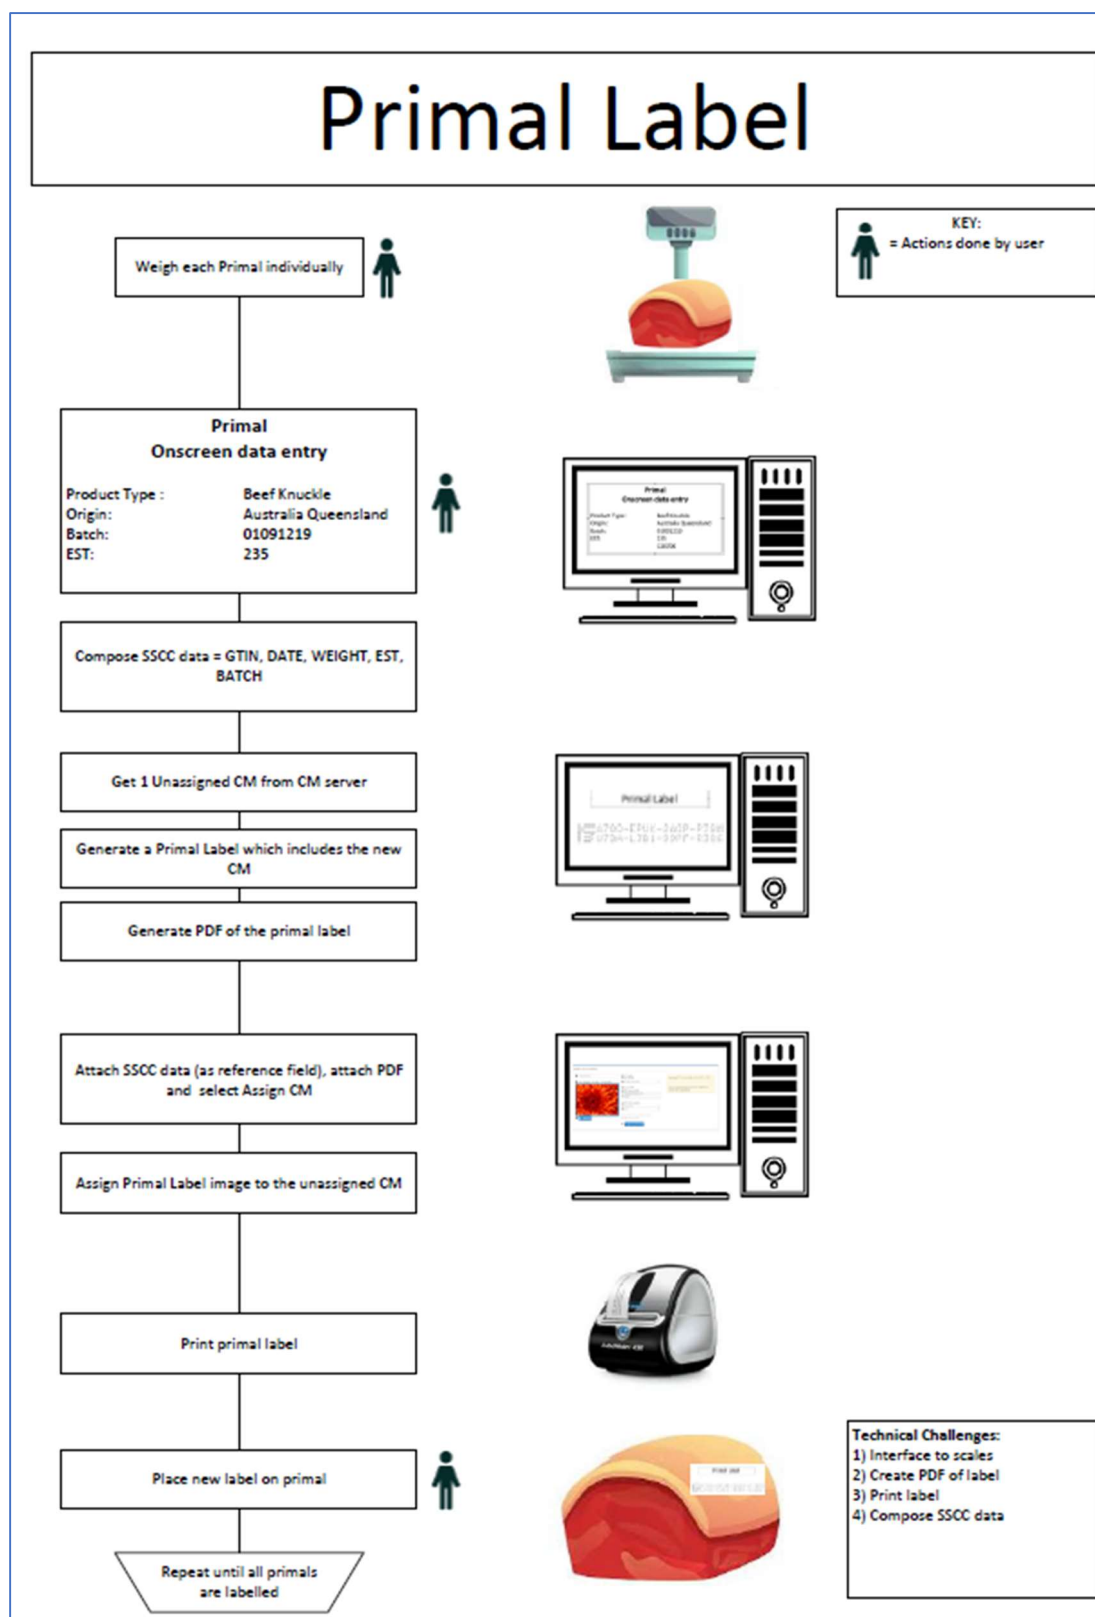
Primal Label

KEY:
= Actions done by user

Weigh each Primal individually

Primal
Onscreen data entry

| Product Type : | Beef Knuckle |
|---|---|
| Origin: | Australia Queensland |
| Batch: | 01091219 |
| EST: | 235 |

Compose SSCC data = GTIN, DATE, WEIGHT, EST, BATCH

Get 1 Unassigned CM from CM server

Generate a Primal Label which includes the new CM

Generate PDF of the primal label

Primal Label

Attach SSCC data (as reference field), attach PDF and select Assign CM

Assign Primal Label image to the unassigned CM

Print primal label

Place new label on primal

Repeat until all primals are labelled

Technical Challenges:
1) Interface to scales
2) Create PDF of label
3) Print label
4) Compose SSCC data